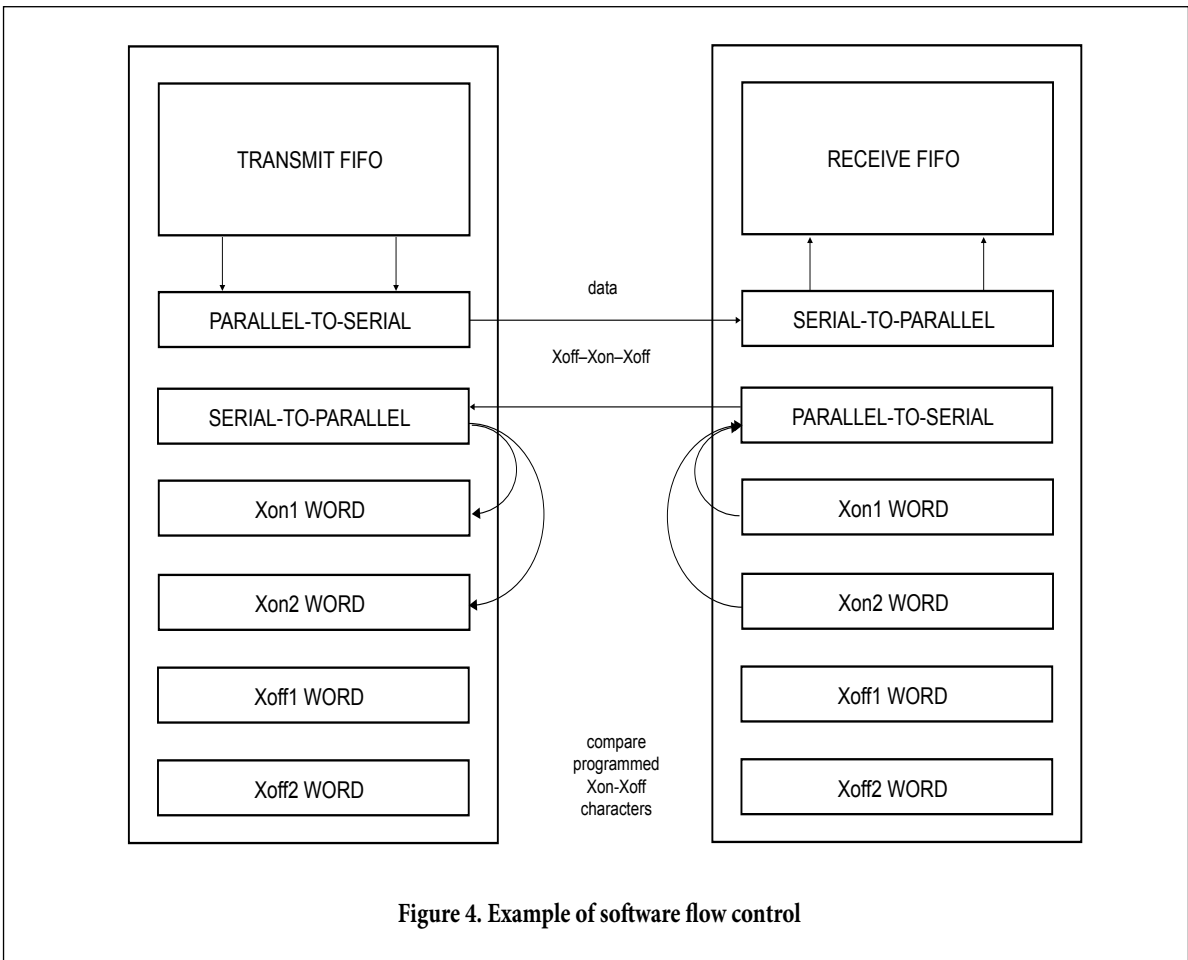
TRANSMIT FIFO

PARALLEL-TO-SERIAL

SERIAL-TO-PARALLEL

Xon1 WORD

Xon2 WORD

Xoff1 WORD

Xoff2 WORD

data

Xoff–Xon–Xoff

compare programmed Xon-Xoff characters

RECEIVE FIFO

SERIAL-TO-PARALLEL

PARALLEL-TO-SERIAL

Xon1 WORD

Xon2 WORD

Xoff1 WORD

Xoff2 WORD

Figure 4. Example of software flow control